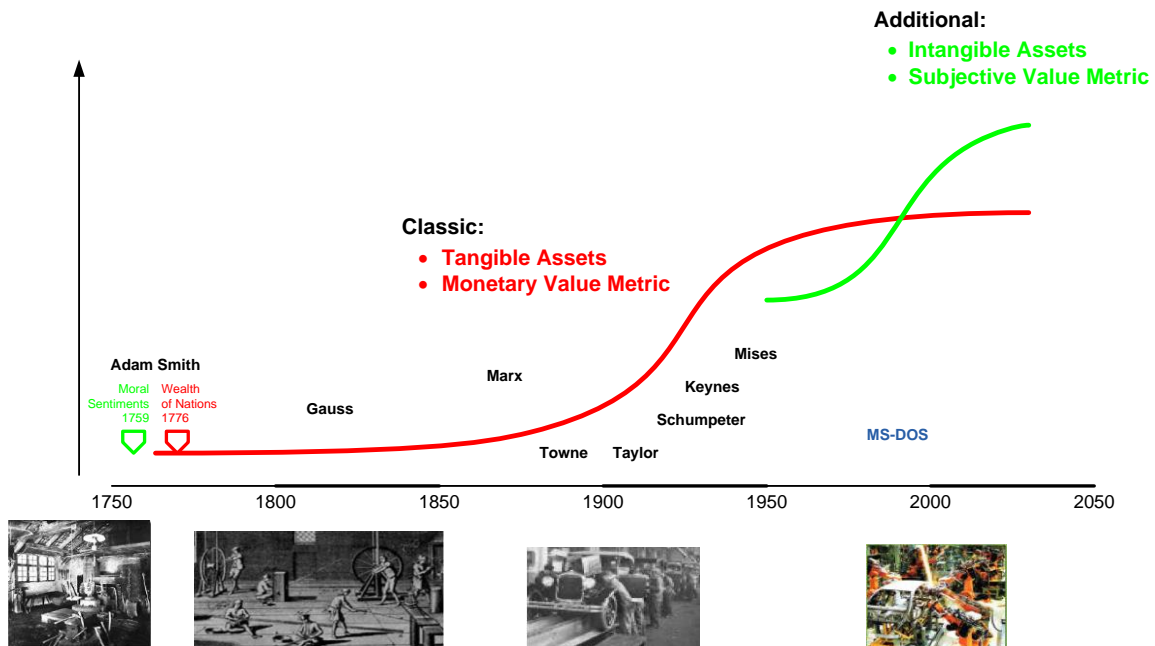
Additional:
• Intangible Assets
• Subjective Value Metric

Classic:
• Tangible Assets
• Monetary Value Metric

Adam Smith

Moral Sentiments 1759

Wealth of Nations 1776

Gauss

Marx

Towne

Taylor

Schumpeter

Keynes

Mises

MS-DOS

1750 1800 1850 1900 1950 2000 2050